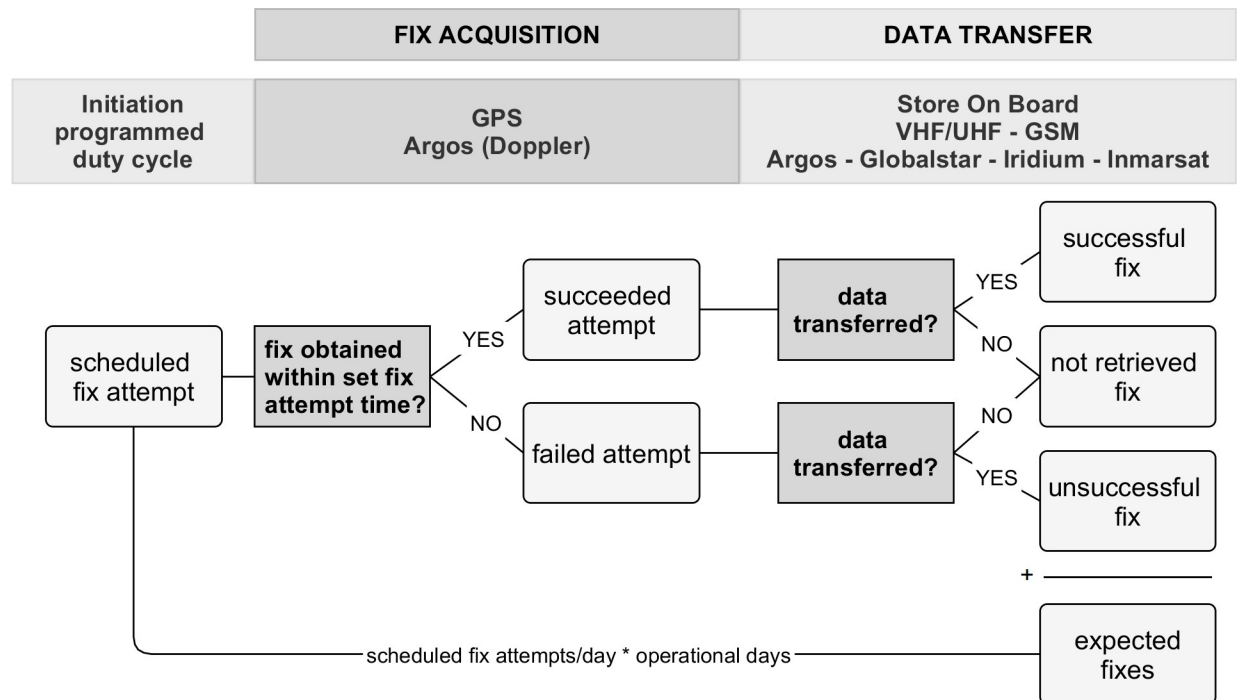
FIX ACQUISITION

DATA TRANSFER

Initiation programmed duty cycle

GPS
Argos (Doppler)

Store On Board
VHF/UHF - GSM
Argos - Globalstar - Iridium - Inmarsat

scheduled fix attempt

fix obtained within set fix attempt time?

YES

NO

succeeded attempt

failed attempt

data transferred?

data transferred?

YES

NO

NO

YES

successful fix

not retrieved fix

unsuccessful fix

+

scheduled fix attempts/day * operational days

expected fixes